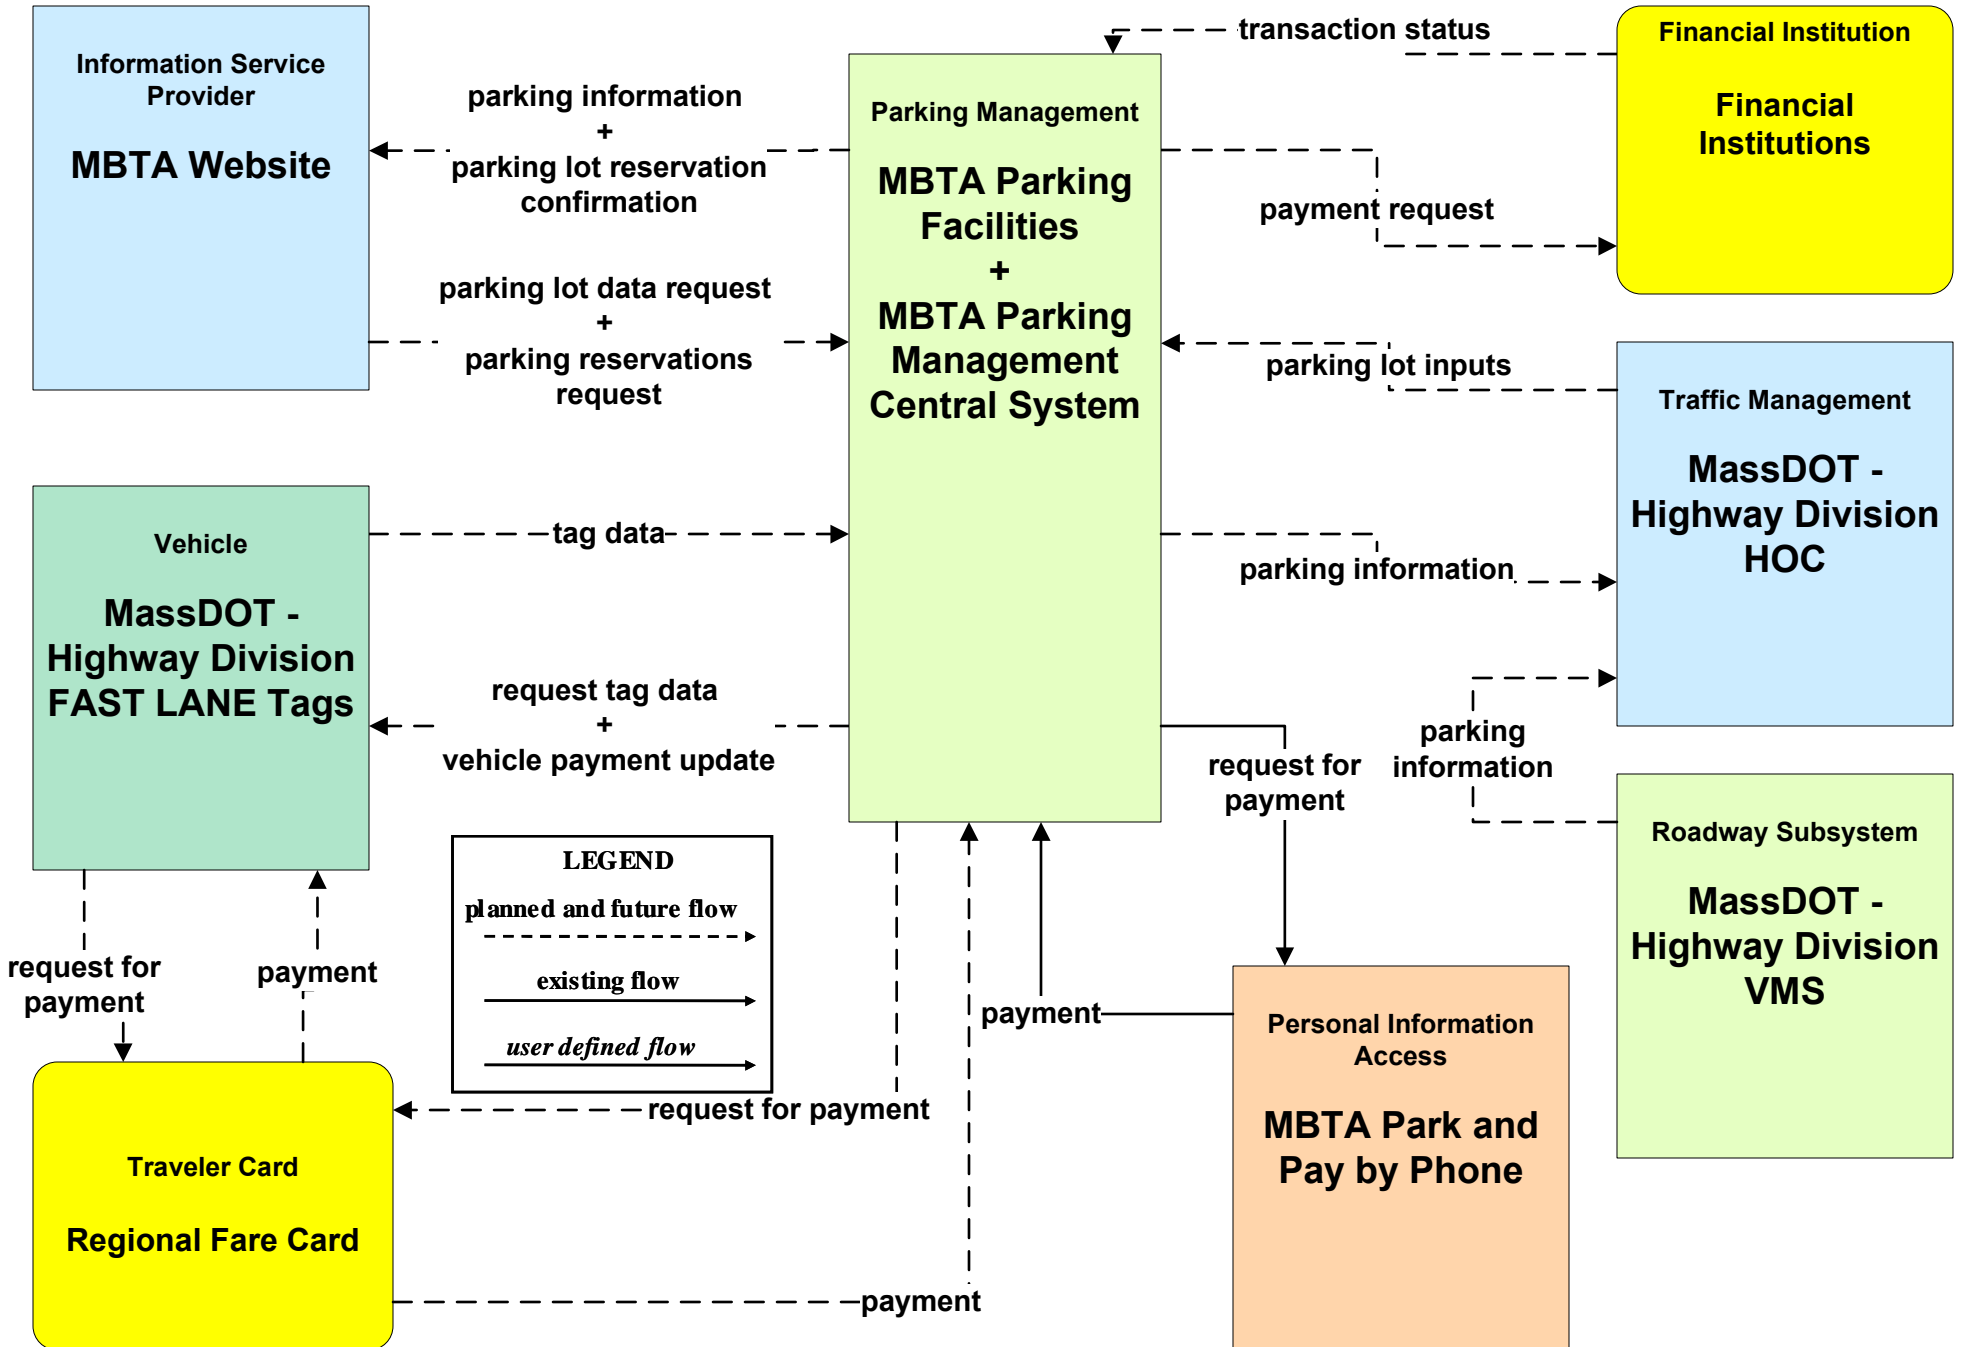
Information Service Provider

MBTA Website

parking information
+
parking lot reservation confirmation

parking lot data request
+
parking reservations request

Parking Management

MBTA Parking Facilities
+
MBTA Parking Management Central System

transaction status

Financial Institution

Financial Institutions

payment request

parking lot inputs

Traffic Management

MassDOT - Highway Division HOC

parking information

Vehicle

MassDOT - Highway Division FAST LANE Tags

tag data

request tag data
+
vehicle payment update

request for payment

parking information

Roadway Subsystem

MassDOT - Highway Division VMS

LEGEND
planned and future flow
existing flow
user defined flow

request for payment

payment

payment

Personal Information Access

MBTA Park and Pay by Phone

request for payment

Traveler Card

Regional Fare Card

payment